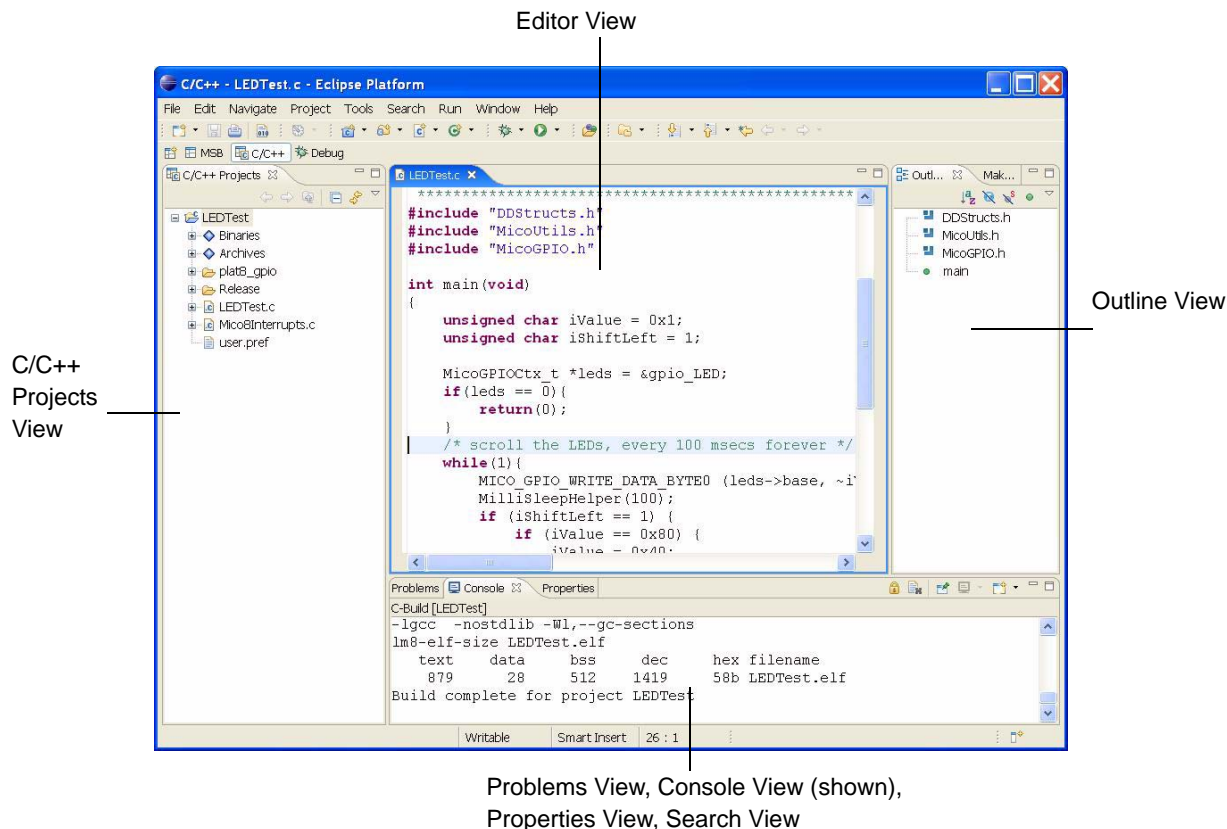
Editor View

C/C++ - LEDTest.c - Eclipse Platform

File Edit Navigate Project Tools Search Run Window Help

MSB C/C++ Debug

C/C++ Projects

LEDTest
Binaries
Archives
plat8_gpio
Release
LEDTest.c
Mico8Interrupts.c
user.pref

LEDTest.c

```
 ***********************************************
#include "DDStructs.h"
#include "MicoUtils.h"
#include "MicoGPIO.h"

int main(void)
{
    unsigned char iValue = 0x1;
    unsigned char iShiftLeft = 1;

    MicoGPIOCtx_t *leds = &gpio_LED;
    if(leds == 0){
        return(0);
    }
    /* scroll the LEDs, every 100 msecs forever */
    while(1){
        MICO_GPIO_WRITE_DATA_BYTE0 (leds->base, ~i
        MilliSleepHelper(100);
        if (iShiftLeft == 1) {
            if (iValue == 0x80) {
                iValue = 0x40;
```

Outl... Mak...

DDStructs.h
MicoUtils.h
MicoGPIO.h
main

Outline View

C/C++ Projects View

Problems Console Properties

C-Build [LEDTest]

```
-lgcc  -nostdlib -Wl,--gc-sections
lm8-elf-size LEDTest.elf
   text    data     bss     dec     hex filename
    879      28     512    1419     58b LEDTest.elf
Build complete for project LEDTest
```

Writable Smart Insert 26 : 1

Problems View, Console View (shown), Properties View, Search View